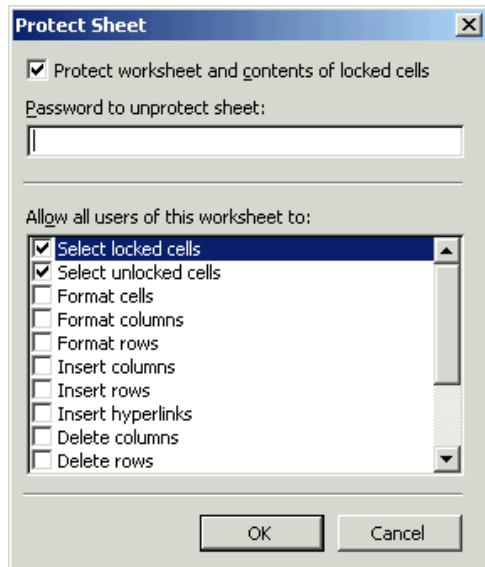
Protect Sheet

☑ Protect worksheet and contents of locked cells

Password to unprotect sheet:

Allow all users of this worksheet to:

☑ Select locked cells
☑ Select unlocked cells
☐ Format cells
☐ Format columns
☐ Format rows
☐ Insert columns
☐ Insert rows
☐ Insert hyperlinks
☐ Delete columns
☐ Delete rows

OK Cancel